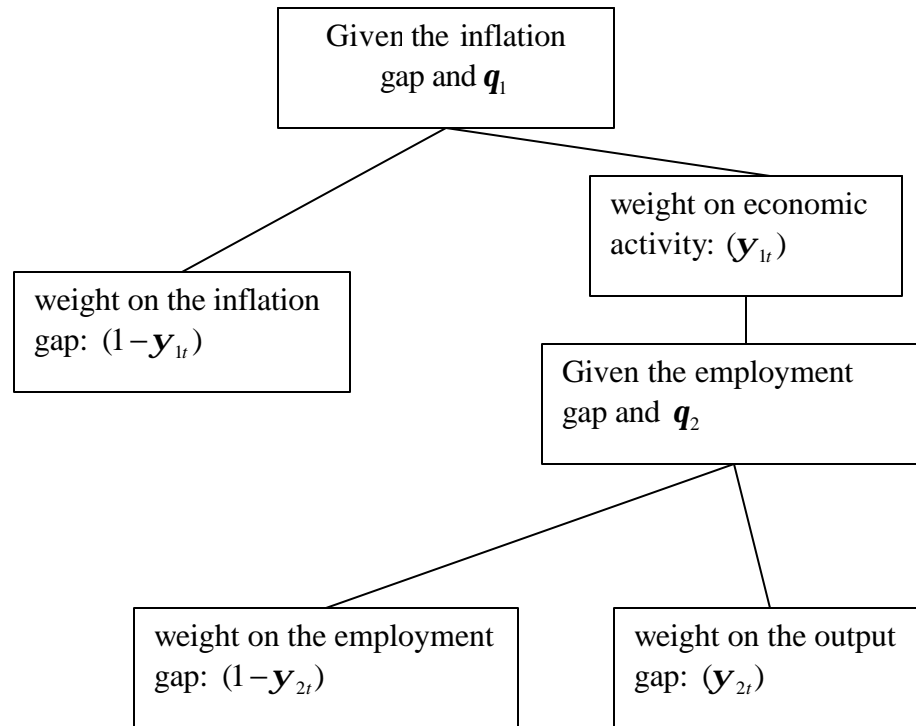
Given the inflation gap and $\boldsymbol{q}_1$

weight on economic activity: $(\boldsymbol{y}_{1t})$

weight on the inflation gap: $(1-\boldsymbol{y}_{1t})$

Given the employment gap and $\boldsymbol{q}_2$

weight on the employment gap: $(1-\boldsymbol{y}_{2t})$

weight on the output gap: $(\boldsymbol{y}_{2t})$